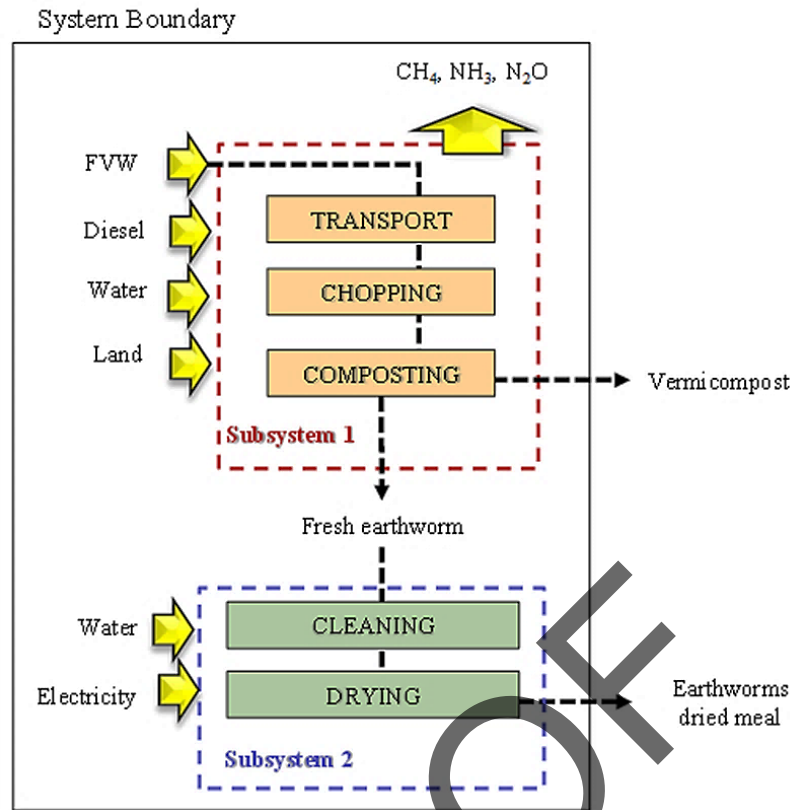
System Boundary

$CH_4$, $NH_3$, $N_2O$

FVW

Diesel

Water

Land

TRANSPORT

CHOPPING

COMPOSTING

Vermicompost

Subsystem 1

Fresh earthworm

Water

Electricity

CLEANING

DRYING

Earthworms dried meal

Subsystem 2